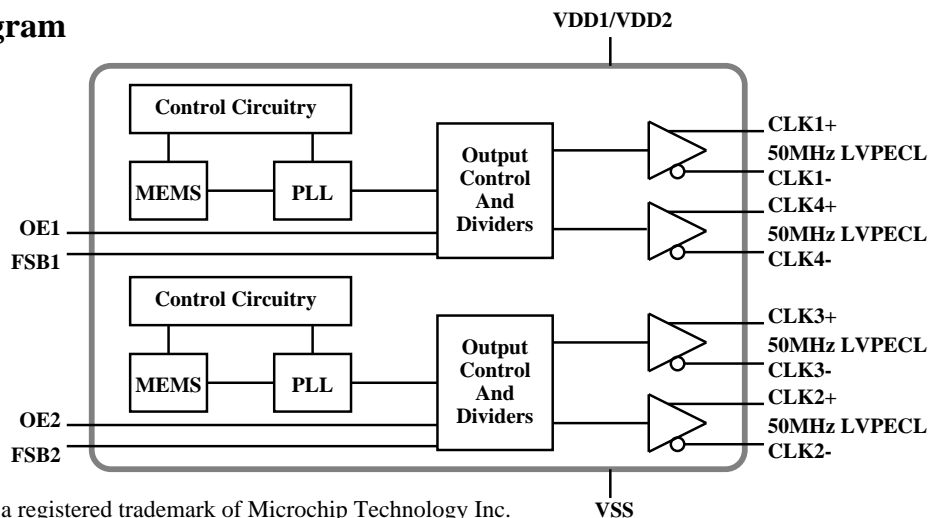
gram

VDD1/VDD2

Control Circuitry

MEMS

PLL

Output Control And Dividers

CLK1+

50MHz LVPECL

CLK1-

CLK4+

50MHz LVPECL

CLK4-

OE1

FSB1

Control Circuitry

MEMS

PLL

Output Control And Dividers

CLK3+

50MHz LVPECL

CLK3-

CLK2+

50MHz LVPECL

CLK2-

OE2

FSB2

a registered trademark of Microchip Technology Inc.

VSS